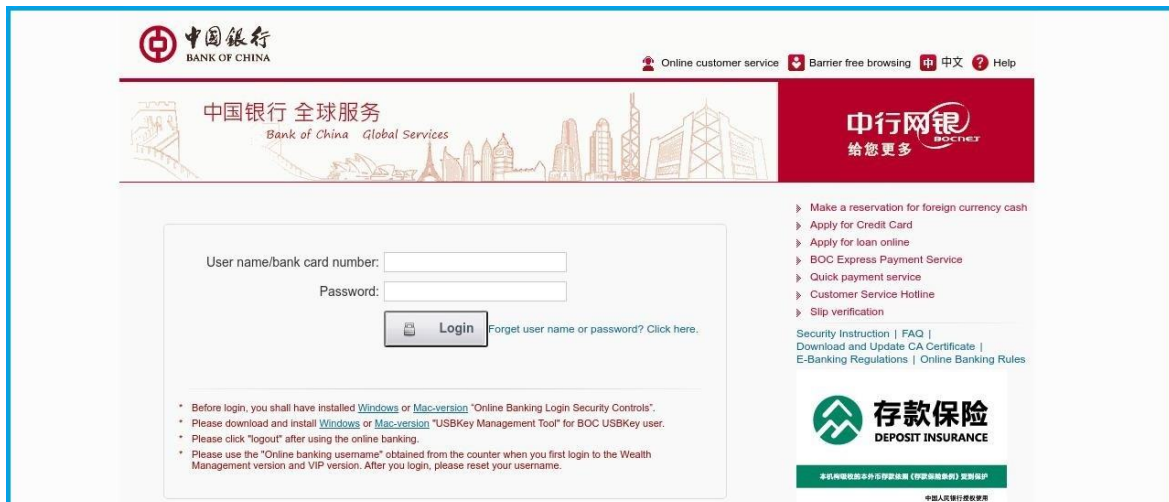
中国银行
BANK OF CHINA

Online customer service  Barrier free browsing  中 中文  Help

中国银行 全球服务
Bank of China Global Services

中行网银
BOCNET
给您更多

Make a reservation for foreign currency cash
Apply for Credit Card
Apply for loan online
BOC Express Payment Service
Quick payment service
Customer Service Hotline
Slip verification

User name/bank card number:
Password:
Login
Forget user name or password? Click here.

Security Instruction | FAQ |
Download and Update CA Certificate |
E-Banking Regulations | Online Banking Rules

存款保险
DEPOSIT INSURANCE
本机构吸收的本外币存款依照《存款保险条例》受到保护
中国人民银行授权使用

* Before login, you shall have installed Windows or Mac-version "Online Banking Login Security Controls".
* Please download and install Windows or Mac-version "USBKey Management Tool" for BOC USBKey user.
* Please click "logout" after using the online banking.
* Please use the "Online banking username" obtained from the counter when you first login to the Wealth Management version and VIP version. After you login, please reset your username.